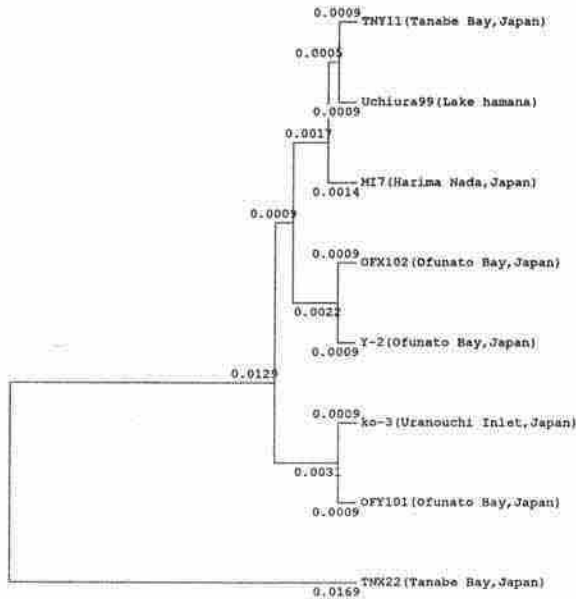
0.0009
TNY11(Tanabe Bay,Japan)
0.0005
Uchiura99(Lake hamana)
0.0009
0.0017
MI7(Harima Nada,Japan)
0.0014
0.0009
0.0009
OFX102(Ofunato Bay,Japan)
0.0022
Y-2(Ofunato Bay,Japan)
0.0009
0.0129
0.0009
ko-3(Uranouchi Inlet,Japan)
0.0031
OFY101(Ofunato Bay,Japan)
0.0009
TNX22(Tanabe Bay,Japan)
0.0169